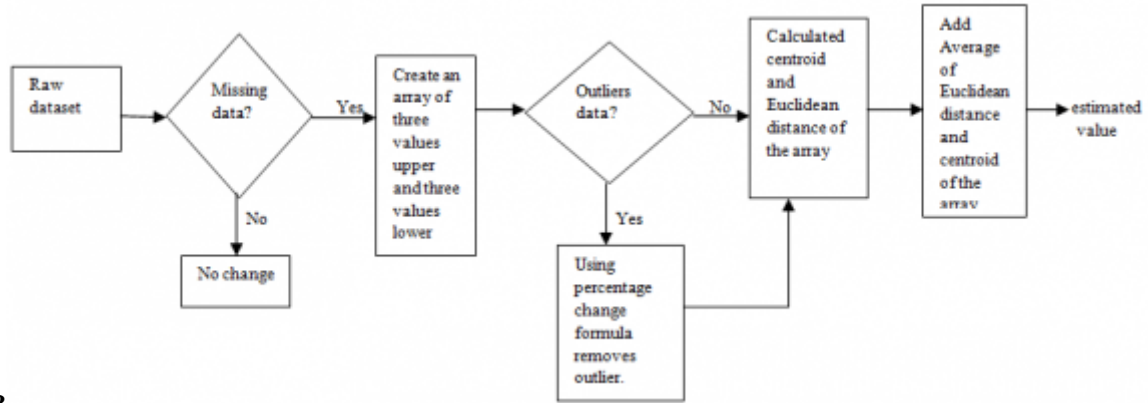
Raw dataset

Missing data?

Yes

No

No change

Create an array of three values upper and three values lower

Outliers data?

No

Yes

Using percentage change formula removes outlier.

Calculated centroid and Euclidean distance of the array

Add Average of Euclidean distance and centroid of the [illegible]

estimated value